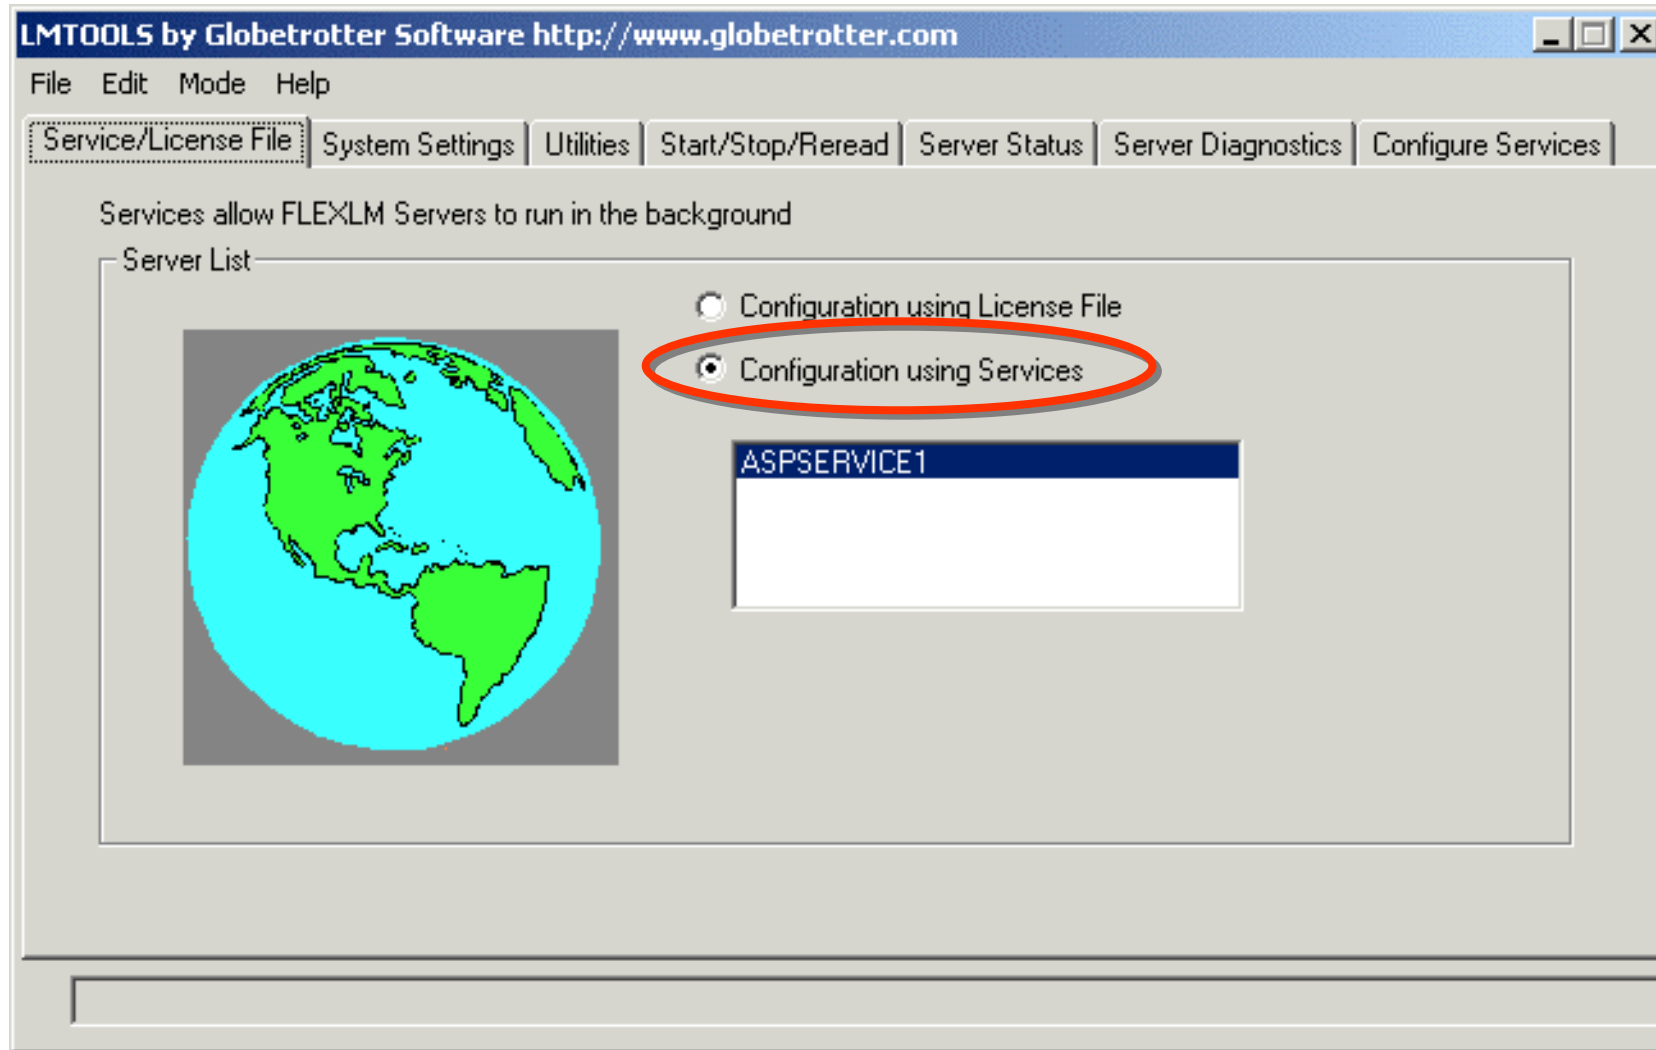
LMTOOLS by Globetrotter Software http://www.globetrotter.com

File Edit Mode Help

Service/License File | System Settings | Utilities | Start/Stop/Reread | Server Status | Server Diagnostics | Configure Services

Services allow FLEXLM Servers to run in the background

Server List

Configuration using License File

Configuration using Services

ASPSERVICE1